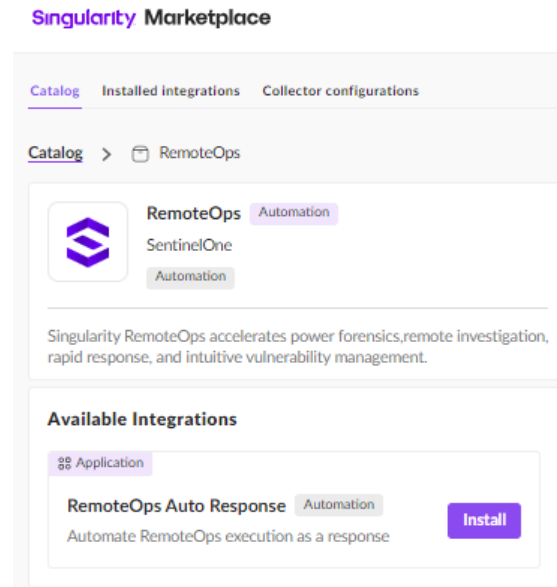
Singularity Marketplace

Catalog Installed integrations Collector configurations

Catalog > RemoteOps

RemoteOps Automation
SentinelOne
Automation

Singularity RemoteOps accelerates power forensics,remote investigation, rapid response, and intuitive vulnerability management.

Available Integrations

Application

RemoteOps Auto Response Automation
Automate RemoteOps execution as a response

Install